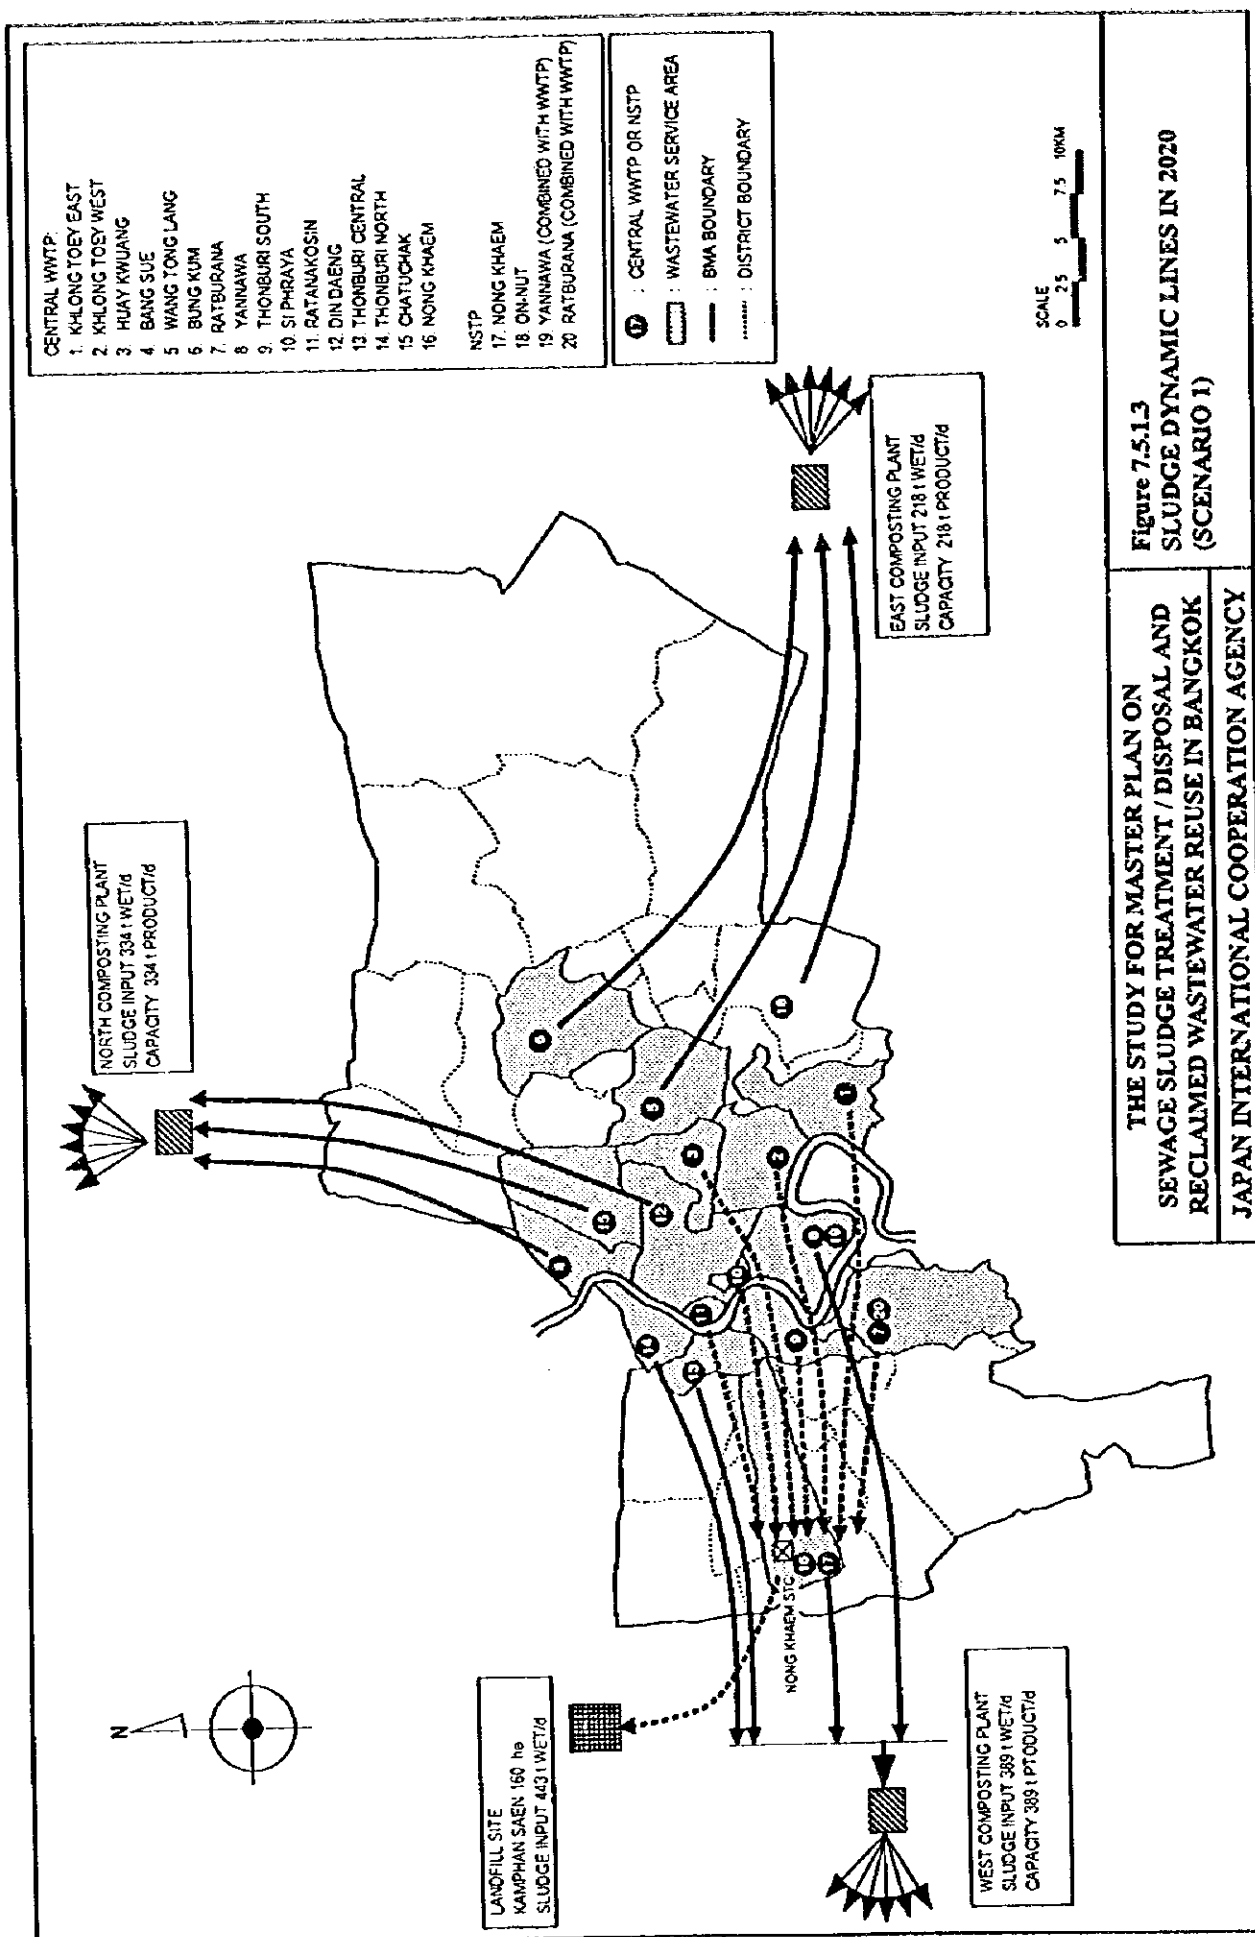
CENTRAL WWTP:
1. KHLONG TOEY EAST
2. KHLONG TOEY WEST
3. HUAY KWUANG
4. BANG SUE
5. WANG TONG LANG
6. BUNG KUM
7. RATBURANA
8. YANNAWA
9. THONBURI SOUTH
10. SI PHRAYA
11. RATANAKOSIN
12. DIN DAENG
13. THONBURI CENTRAL
14. THONBURI NORTH
15. CHATUCHAK
16. NONG KHAEM

NSTP
17. NONG KHAEM
18. ON-NUT
19. YANNAWA (COMBINED WITH WWTP)
20. RATBURANA (COMBINED WITH WWTP)

17 : CENTRAL WWTP OR NSTP
: WASTEWATER SERVICE AREA
: BMA BOUNDARY
: DISTRICT BOUNDARY

SCALE
0 2.5 5 7.5 10KM

NORTH COMPOSTING PLANT
SLUDGE INPUT 334 t WET/d
CAPACITY 334 t PRODUCT/d

EAST COMPOSTING PLANT
SLUDGE INPUT 218 t WET/d
CAPACITY 218 t PRODUCT/d

LANDFILL SITE
KAMPHAN SAEN 160 ha
SLUDGE INPUT 443 t WET/d

WEST COMPOSTING PLANT
SLUDGE INPUT 389 t WET/d
CAPACITY 389 t PTODUCT/d

NONG KHAEM STC

N

THE STUDY FOR MASTER PLAN ON
SEWAGE SLUDGE TREATMENT / DISPOSAL AND
RECLAIMED WASTEWATER REUSE IN BANGKOK

Figure 7.5.1.3
SLUDGE DYNAMIC LINES IN 2020
(SCENARIO 1)

JAPAN INTERNATIONAL COOPERATION AGENCY